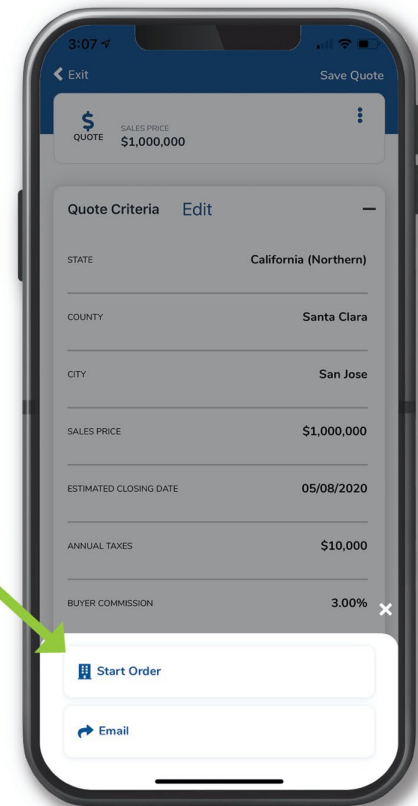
3:07

Exit

Save Quote

$
QUOTE

SALES PRICE
$1,000,000

Quote Criteria Edit

| | |
|---|---|
| STATE | California (Northern) |
| COUNTY | Santa Clara |
| CITY | San Jose |
| SALES PRICE | $1,000,000 |
| ESTIMATED CLOSING DATE | 05/08/2020 |
| ANNUAL TAXES | $10,000 |
| BUYER COMMISSION | 3.00% |

Start Order

Email